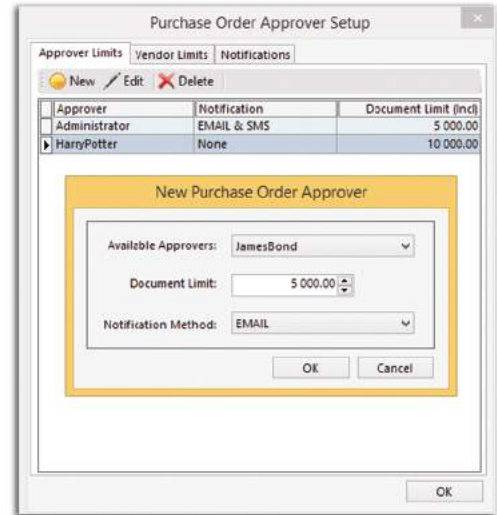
Purchase Order Approver Setup

Approver Limits | Vendor Limits | Notifications

New  Edit  Delete

| Approver | Notification | Document Limit (Incl) |
|---|---|---|
| Administrator | EMAIL & SMS | 5 000.00 |
| HarryPotter | None | 10 000.00 |

New Purchase Order Approver

Available Approvers: JamesBond

Document Limit: 5 000.00

Notification Method: EMAIL

OK  Cancel

OK